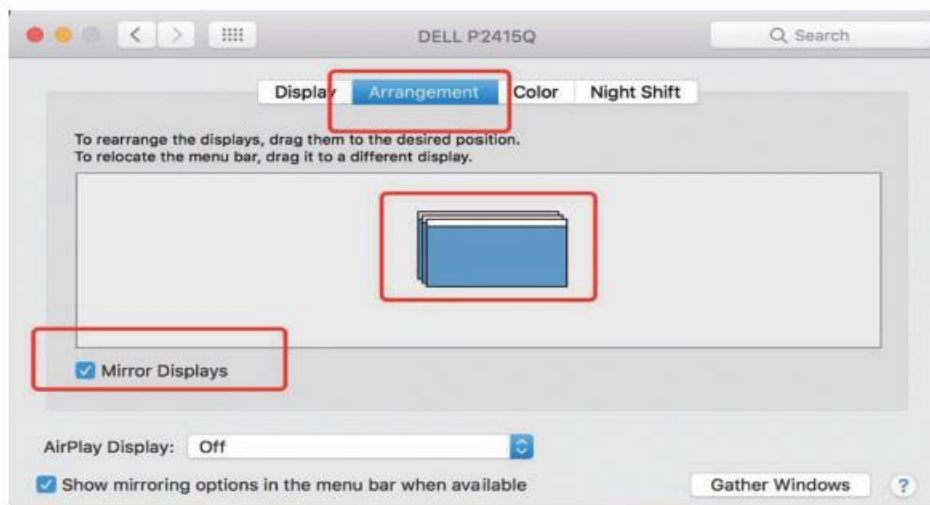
DELL P2415Q

Search

Display Arrangement Color Night Shift

To rearrange the displays, drag them to the desired position.
To relocate the menu bar, drag it to a different display.

Mirror Displays

AirPlay Display: Off

Show mirroring options in the menu bar when available

Gather Windows

?